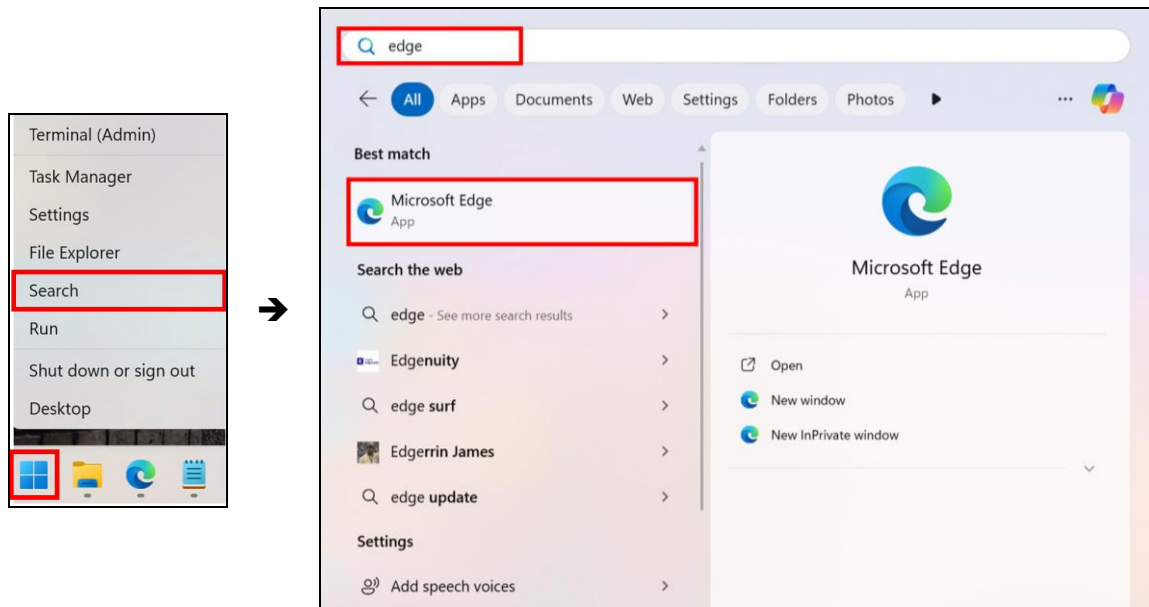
Terminal (Admin)
Task Manager
Settings
File Explorer
Search
Run
Shut down or sign out
Desktop

edge

All
Apps
Documents
Web
Settings
Folders
Photos
...

Best match

Microsoft Edge
App

Search the web

edge - See more search results
Edgenuity
edge surf
Edgerrin James
edge update

Settings

Add speech voices

Microsoft Edge
App

Open
New window
New InPrivate window